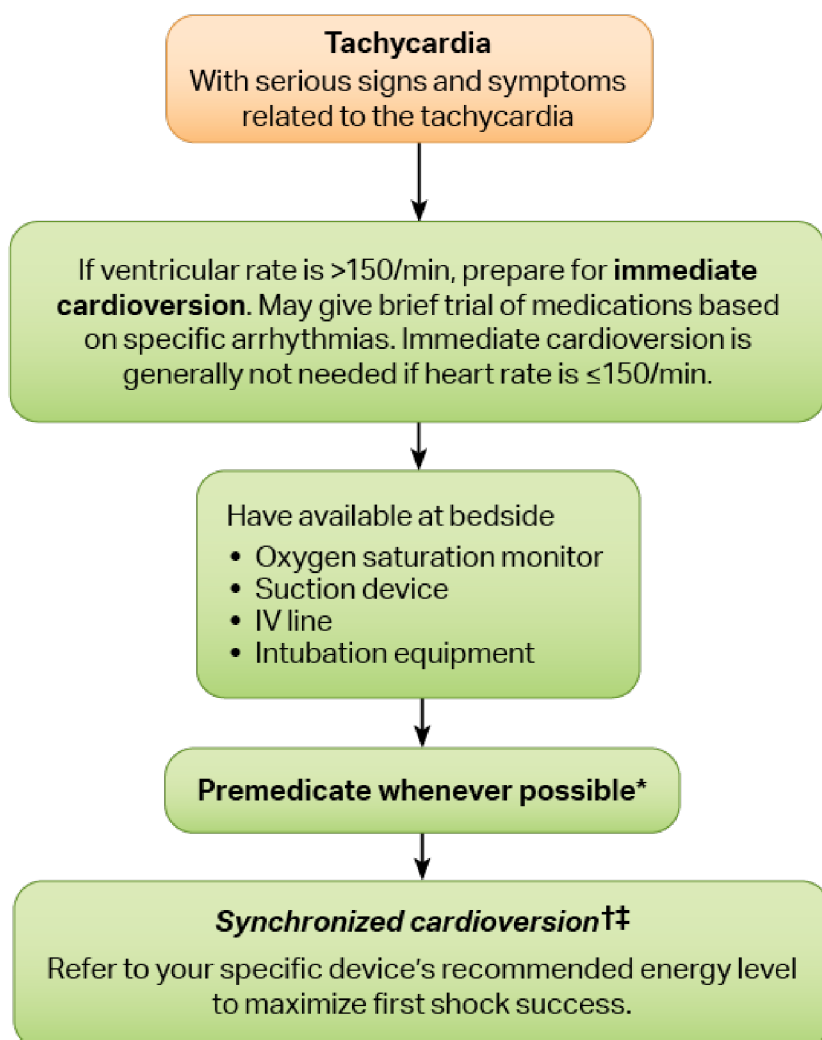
**Tachycardia**
With serious signs and symptoms related to the tachycardia

If ventricular rate is >150/min, prepare for **immediate cardioversion**. May give brief trial of medications based on specific arrhythmias. Immediate cardioversion is generally not needed if heart rate is ≤150/min.

Have available at bedside
- Oxygen saturation monitor
- Suction device
- IV line
- Intubation equipment

**Premedicate whenever possible***

***Synchronized cardioversion***†‡
Refer to your specific device's recommended energy level to maximize first shock success.